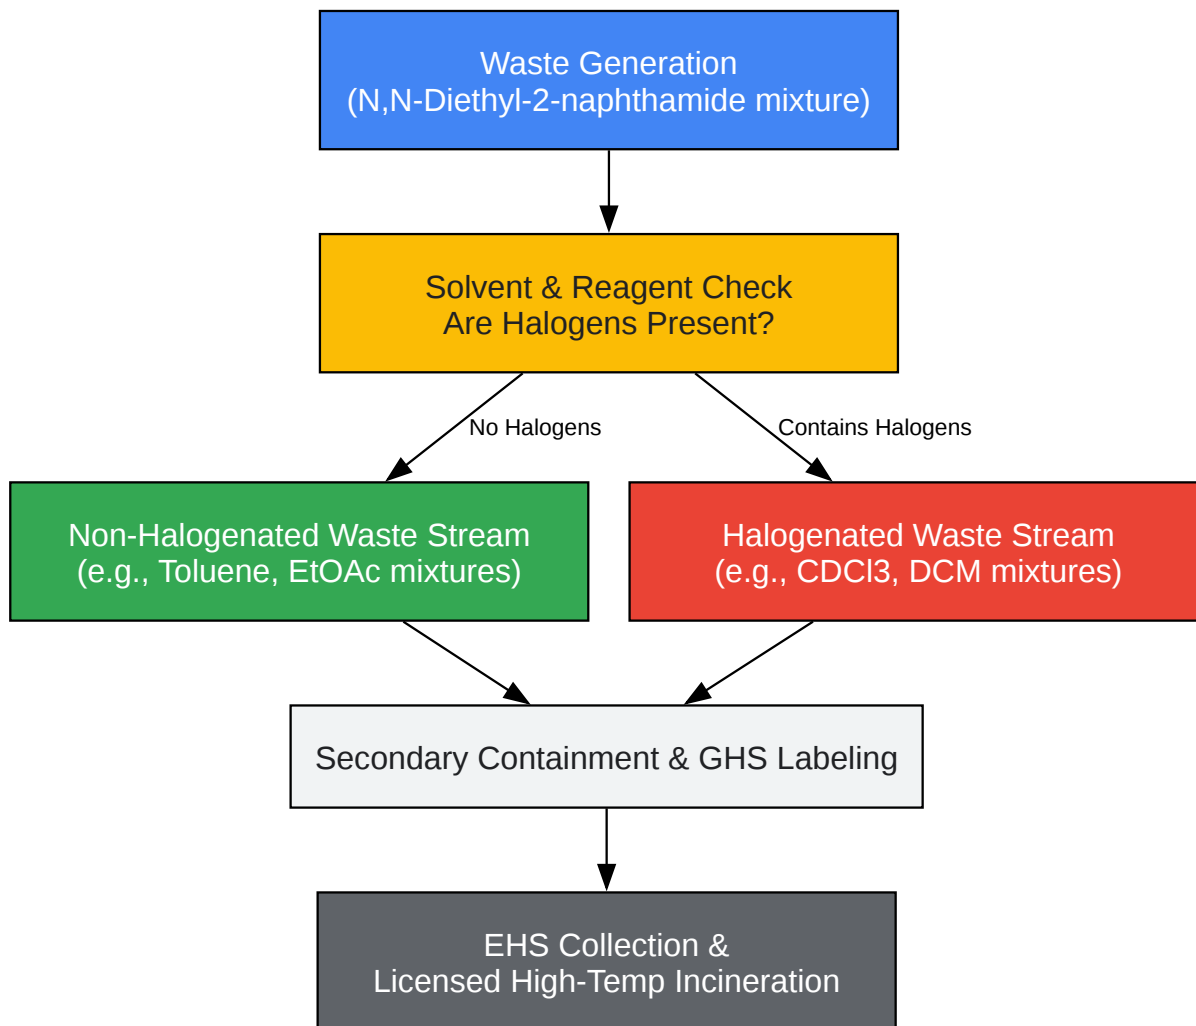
Waste Generation
(N,N-Diethyl-2-naphthamide mixture)

Solvent & Reagent Check
Are Halogens Present?

No Halogens

Contains Halogens

Non-Halogenated Waste Stream
(e.g., Toluene, EtOAc mixtures)

Halogenated Waste Stream
(e.g., CDCl3, DCM mixtures)

Secondary Containment & GHS Labeling

EHS Collection &
Licensed High-Temp Incineration